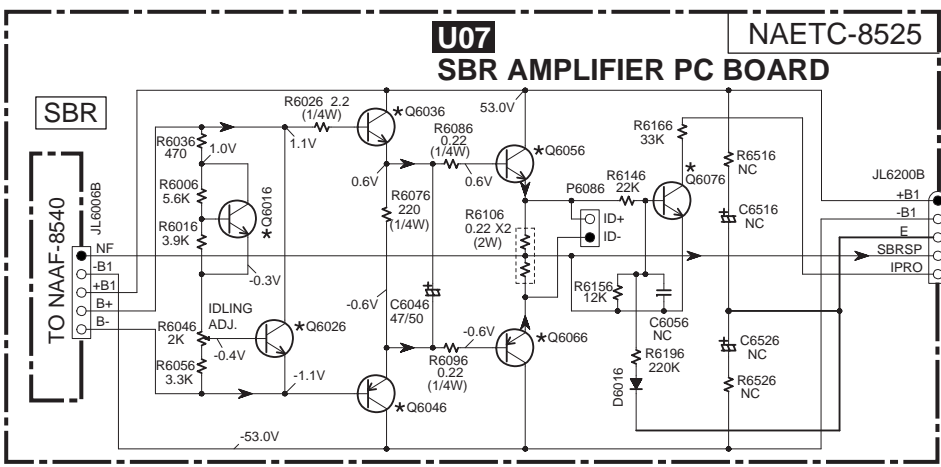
U07

NAETC-8525

SBR AMPLIFIER PC BOARD

SBR

TO NAAF-8540

JL6006B

NF
-B1
+B1
B+
B-

R6036
470

1.0V

R6006
5.6K

R6016
3.9K

Q6016

-0.3V

IDLING
ADJ.

R6046
2K

-0.4V

R6056
3.3K

Q6026

-1.1V

R6026 2.2
(1/4W)

1.1V

Q6036

0.6V

R6076
220
(1/4W)

-0.6V

C6046
47/50

Q6046

-53.0V

53.0V

R6086
0.22
(1/4W)

0.6V

Q6056

R6106
0.22 X2
(2W)

P6086

ID+

ID-

-0.6V

R6096
0.22
(1/4W)

Q6066

R6166
33K

R6146
22K

Q6076

R6156
12K

C6056
NC

R6196
220K

D6016

R6516
NC

C6516
NC

C6526
NC

R6526
NC

JL6200B

+B1
-B1
E
SBRSP
IPRO